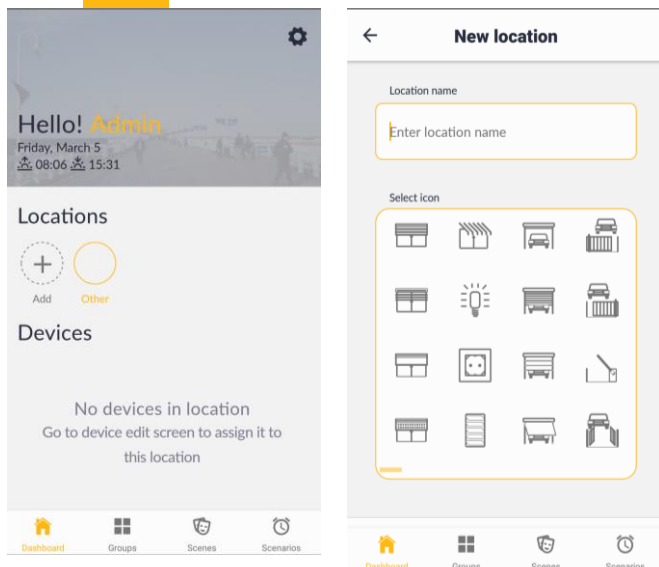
Hello! Admin
Friday, March 5
08:06 15:31

Locations

Add
Other

Devices

No devices in location
Go to device edit screen to assign it to this location

Dashboard
Groups
Scenes
Scenarios

New location

Location name

Enter location name

Select icon

Dashboard
Groups
Scenes
Scenarios